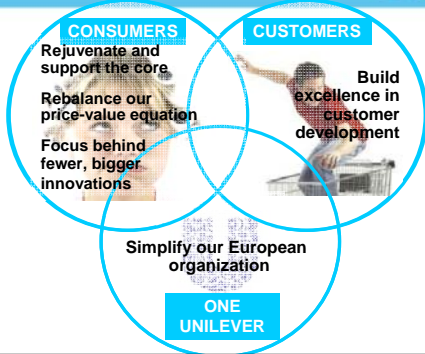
CONSUMERS

Rejuvenate and support the core

Rebalance our price-value equation

Focus behind fewer, bigger innovations

CUSTOMERS

Build excellence in customer development

Simplify our European organization

ONE UNILEVER